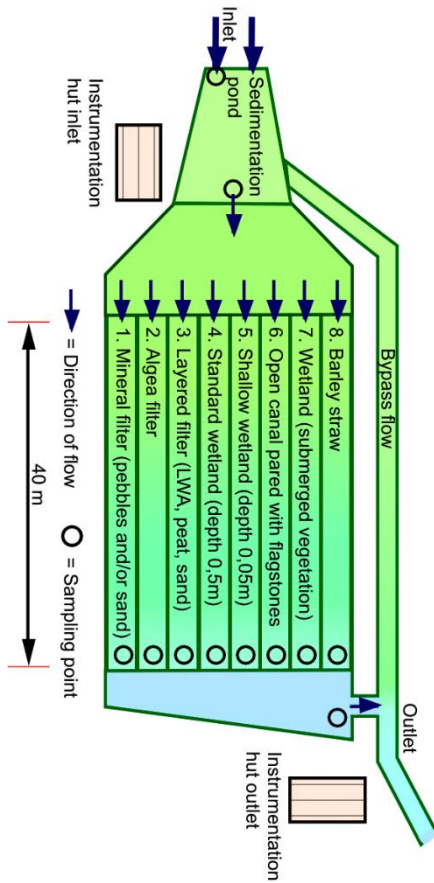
Inlet

Sedimentation pond

Instrumentation hut inlet

Bypass flow

8. Barley straw

7. Wetland (submerged vegetation)

6. Open canal pared with flagstones

5. Shallow wetland (depth 0,05m)

4. Standard wetland (depth 0,5m)

3. Layered filter (LWA, peat, sand)

2. Algea filter

1. Mineral filter (pebbles and/or sand)

= Direction of flow

= Sampling point

40 m

Outlet

Instrumentation hut outlet